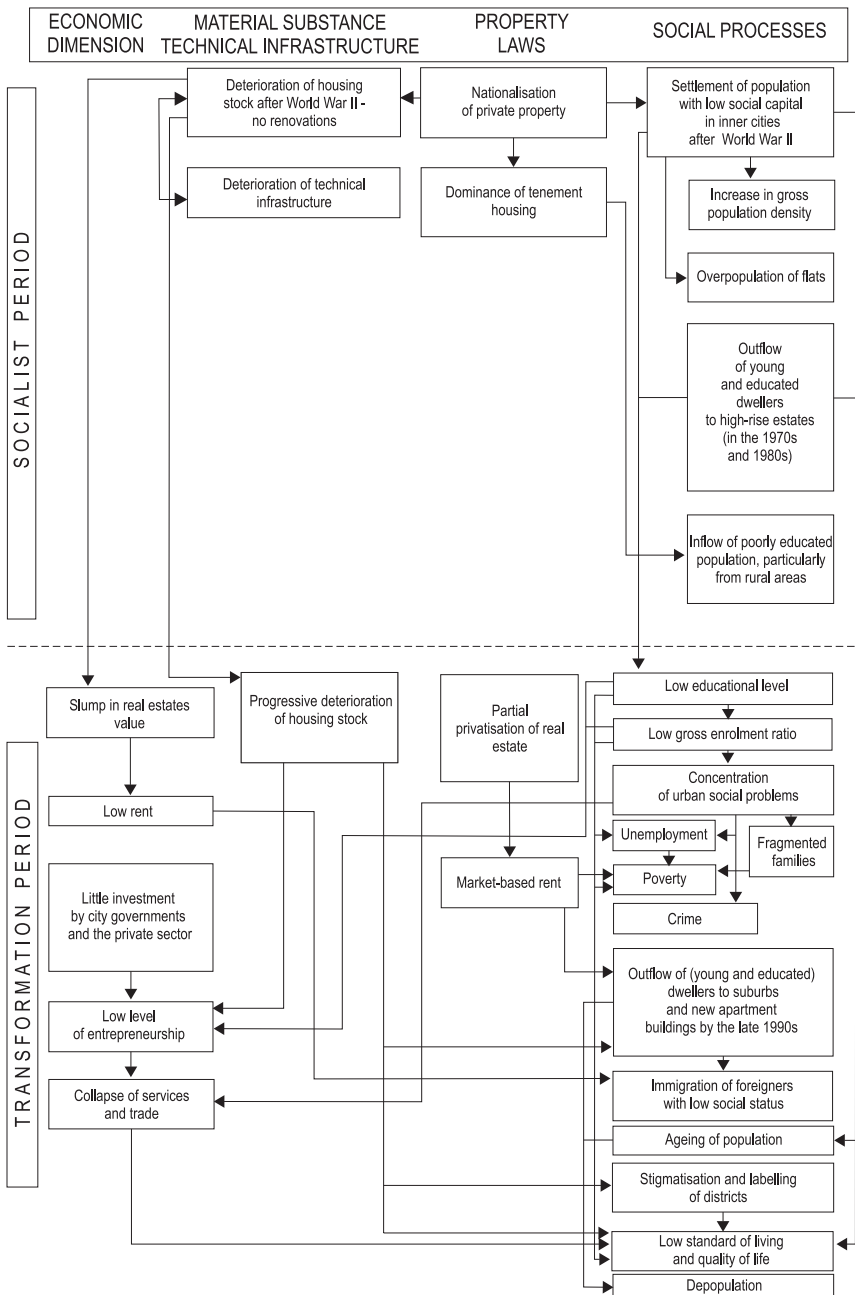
ECONOMIC DIMENSION

MATERIAL SUBSTANCE TECHNICAL INFRASTRUCTURE

PROPERTY LAWS

SOCIAL PROCESSES

SOCIALIST PERIOD

Deterioration of housing stock after World War II - no renovations

Nationalisation of private property

Settlement of population with low social capital in inner cities after World War II

Deterioration of technical infrastructure

Dominance of tenement housing

Increase in gross population density

Overpopulation of flats

Outflow of young and educated dwellers to high-rise estates (in the 1970s and 1980s)

Inflow of poorly educated population, particularly from rural areas

TRANSFORMATION PERIOD

Slump in real estates value

Progressive deterioration of housing stock

Partial privatisation of real estate

Low educational level

Low gross enrolment ratio

Concentration of urban social problems

Low rent

Unemployment

Fragmented families

Little investment by city governments and the private sector

Market-based rent

Poverty

Crime

Outflow of (young and educated) dwellers to suburbs and new apartment buildings by the late 1990s

Low level of entrepreneurship

Collapse of services and trade

Immigration of foreigners with low social status

Ageing of population

Stigmatisation and labelling of districts

Low standard of living and quality of life

Depopulation